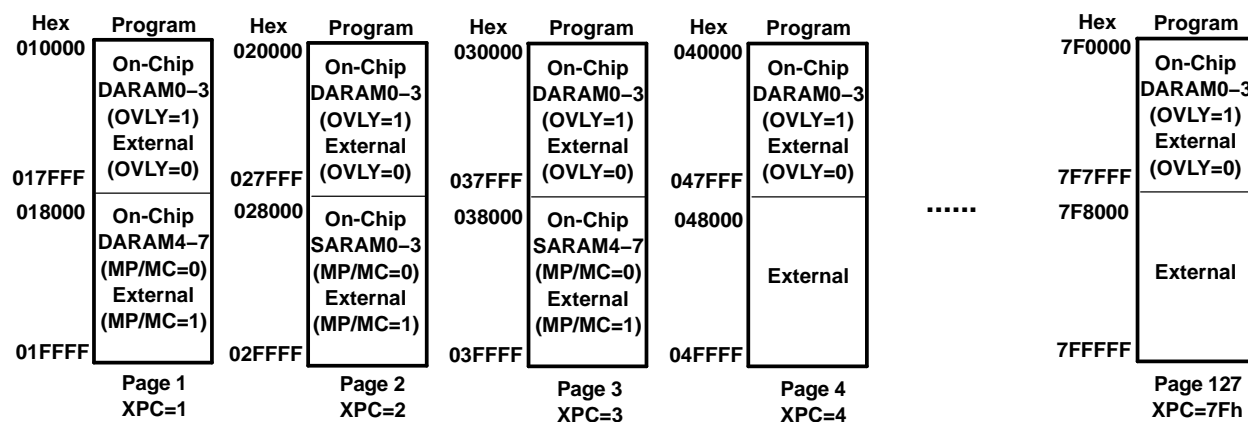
Hex Program
010000
On-Chip DARAM0−3 (OVLY=1) External (OVLY=0)
017FFF
018000
On-Chip DARAM4−7 (MP/MC=0) External (MP/MC=1)
01FFFF
Page 1
XPC=1

Hex Program
020000
On-Chip DARAM0−3 (OVLY=1) External (OVLY=0)
027FFF
028000
On-Chip SARAM0−3 (MP/MC=0) External (MP/MC=1)
02FFFF
Page 2
XPC=2

Hex Program
030000
On-Chip DARAM0−3 (OVLY=1) External (OVLY=0)
037FFF
038000
On-Chip SARAM4−7 (MP/MC=0) External (MP/MC=1)
03FFFF
Page 3
XPC=3

Hex Program
040000
On-Chip DARAM0−3 (OVLY=1) External (OVLY=0)
047FFF
048000
External
04FFFF
Page 4
XPC=4

......

Hex Program
7F0000
On-Chip DARAM0−3 (OVLY=1) External (OVLY=0)
7F7FFF
7F8000
External
7FFFFF
Page 127
XPC=7Fh